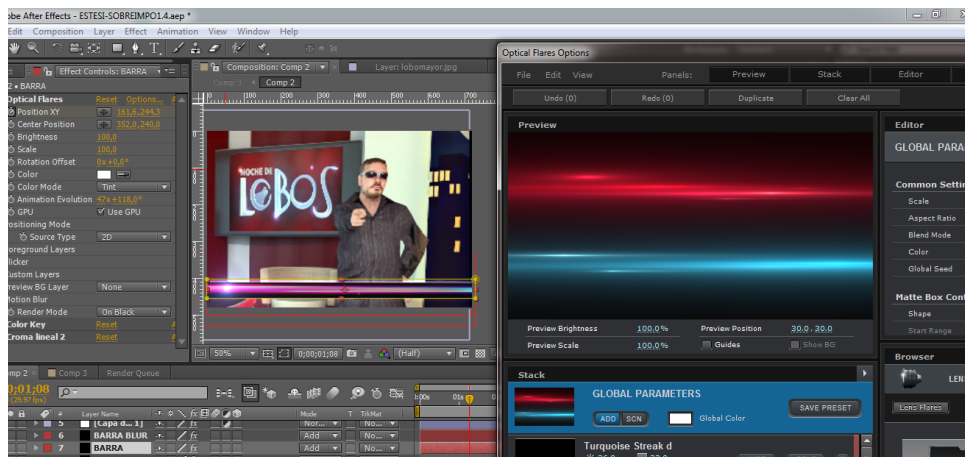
obe After Effects - ESTESI-SOBREIMPO1.4.aep *

Edit Composition Layer Effect Animation View Window Help

Effect Controls: BARRA
2 • BARRA
Optical Flares Reset Options...
Position XY 161,6,244,3
Center Position 352,0,240,0
Brightness 100,0
Scale 100,0
Rotation Offset 0x+0,0°
Color
Color Mode Tint
Animation Evolution 47x+116,0°
GPU Use GPU
ositioning Mode
Source Type 2D
oreground Layers
licker
ustom Layers
review BG Layer None
otion Blur
Render Mode On Black
Color Key Reset
Croma lineal 2 Reset

Composition: Comp 2
Layer: lobomayor.jpg
Comp 3 Comp 2

NOCHE DE LOBOS

50% 0;00;01;08 (Half)

mp 2 Comp 3 Render Queue
0;01;08
(29.97 fps)

Layer Name Mode T TrkMat
5 [Capa d... ] Nor... No...
6 BARRA BLUR Add No...
7 BARRA Add No...

Optical Flares Options
File Edit View Panels: Preview Stack Editor
Undo (0) Redo (0) Duplicate Clear All

Preview
Preview Brightness 100,0% Preview Position 30,0 , 30,0
Preview Scale 100,0% Guides Show BG

Stack
GLOBAL PARAMETERS
ADD SCN Global Color SAVE PRESET
Turquoise Streak d

Editor
GLOBAL PARA
Common Settin
Scale
Aspect Ratio
Blend Mode
Color
Global Seed
Matte Box Cont
Shape
Start Range

Browser
LEN
Lens Flares